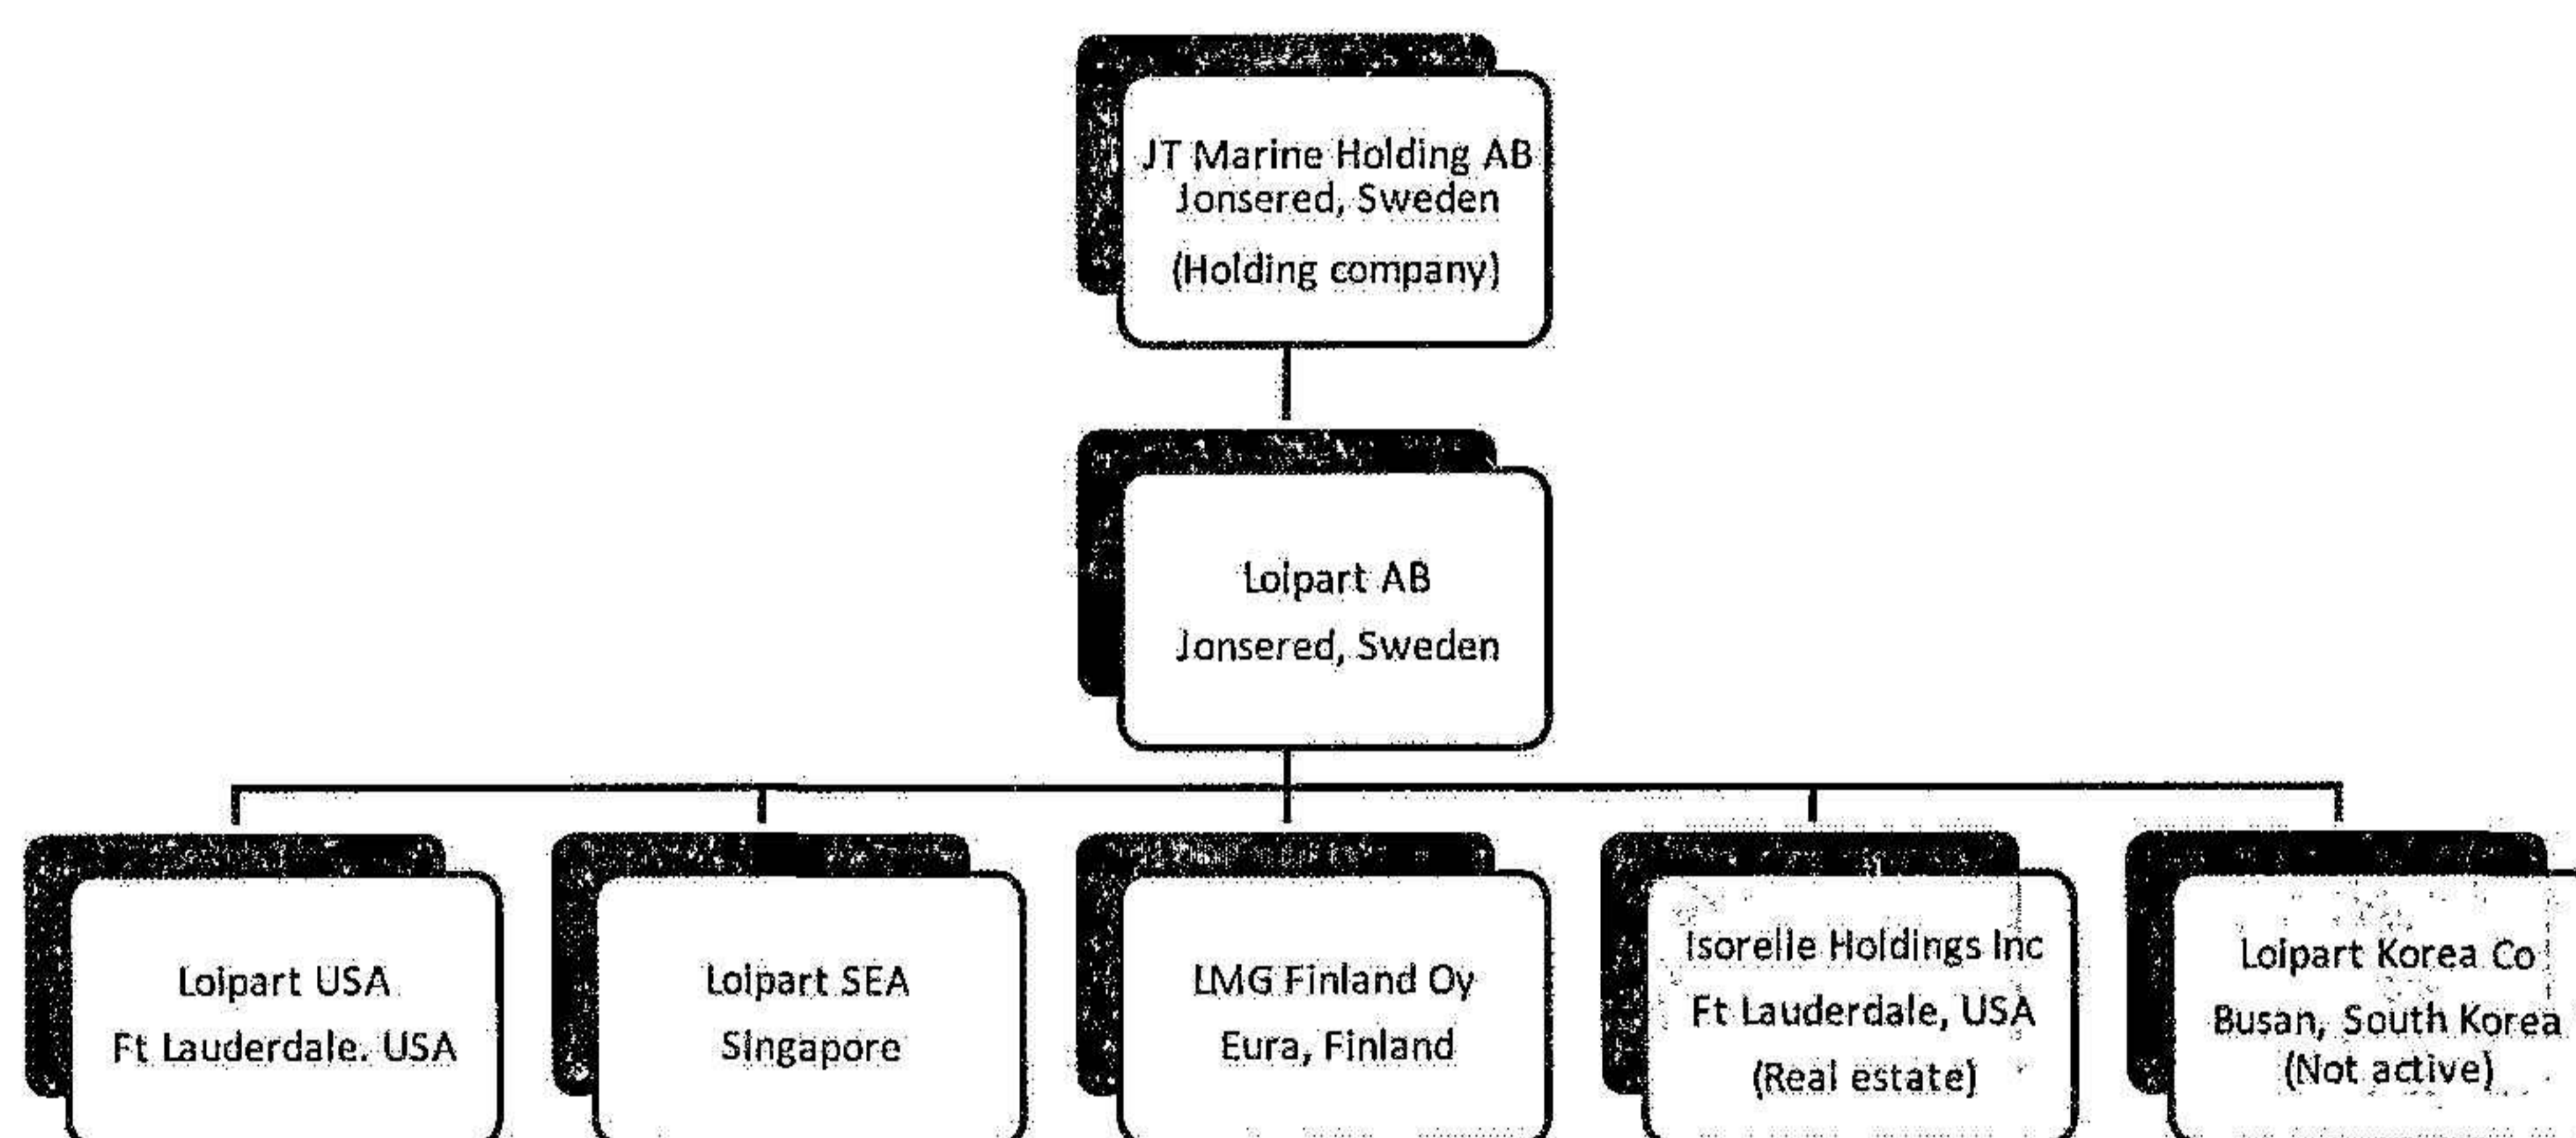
JT Marine Holding AB
Jonsered, Sweden
(Holding company)

Loipart AB
Jonsered, Sweden

Loipart USA
Ft Lauderdale. USA

Loipart SEA
Singapore

LMG Finland Oy
Eura, Finland

Isorelle Holdings Inc
Ft Lauderdale, USA
(Real estate)

Loipart Korea Co
Busan, South Korea
(Not active)